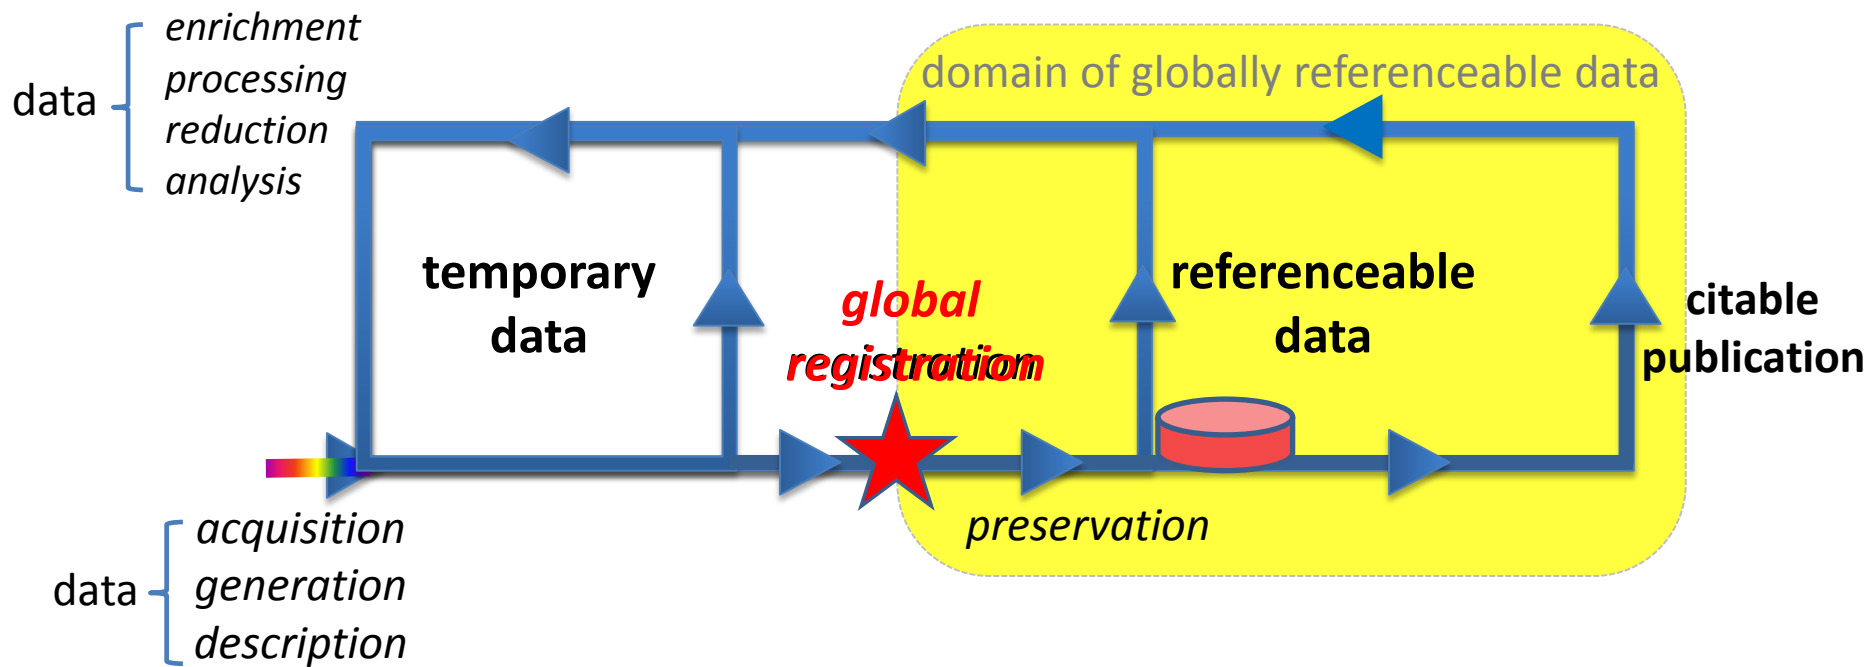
data
enrichment
processing
reduction
analysis

domain of globally referenceable data

temporary data

global registration

referenceable data

citable publication

preservation

data
acquisition
generation
description